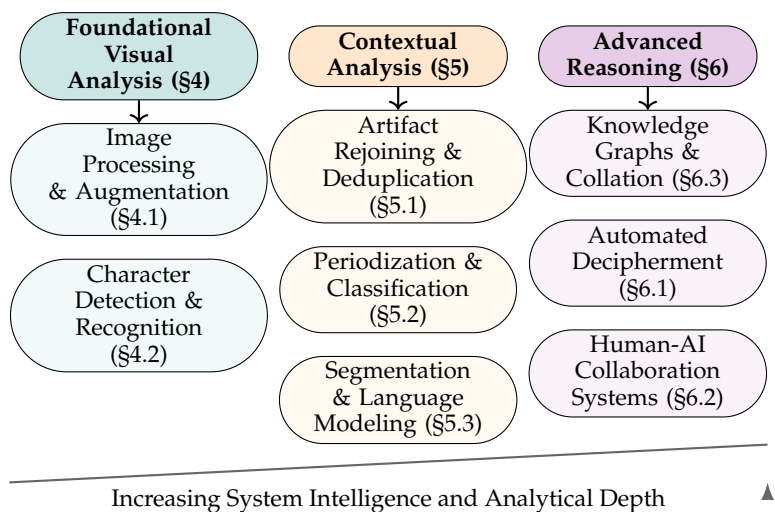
Foundational Visual Analysis (§4)

Image Processing & Augmentation (§4.1)

Character Detection & Recognition (§4.2)

Contextual Analysis (§5)

Artifact Rejoining & Deduplication (§5.1)

Periodization & Classification (§5.2)

Segmentation & Language Modeling (§5.3)

Advanced Reasoning (§6)

Knowledge Graphs & Collation (§6.3)

Automated Decipherment (§6.1)

Human-AI Collaboration Systems (§6.2)

Increasing System Intelligence and Analytical Depth